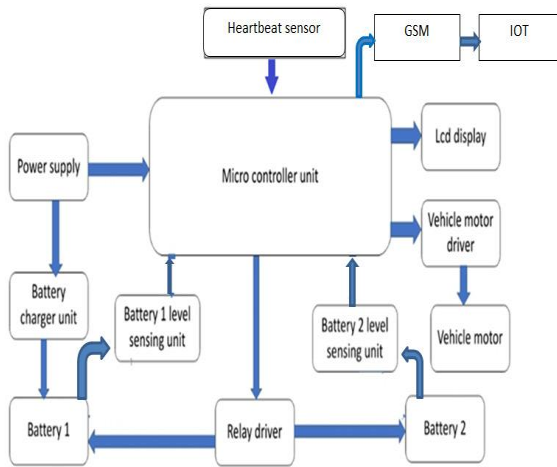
Heartbeat sensor

GSM

IOT

Power supply

Micro controller unit

Lcd display

Vehicle motor driver

Vehicle motor

Battery charger unit

Battery 1 level sensing unit

Battery 2 level sensing unit

Battery 1

Relay driver

Battery 2